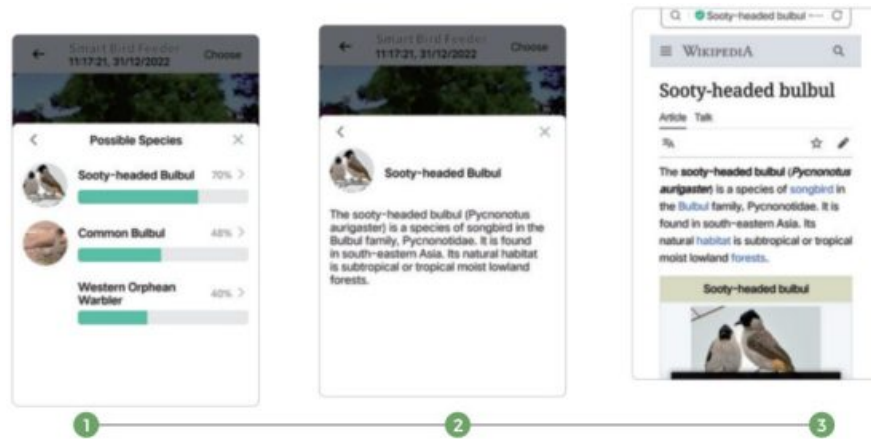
Smart Bird Feeder
11:17:21, 31/12/2022
Choose

Possible Species

Sooty-headed Bulbul 70%

Common Bulbul 48%

Western Orphean Warbler 40%

Smart Bird Feeder
11:17:21, 31/12/2022
Choose

Sooty-headed Bulbul

The sooty-headed bulbul (Pycnonotus aurigaster) is a species of songbird in the Bulbul family, Pycnonotidae. It is found in south-eastern Asia. Its natural habitat is subtropical or tropical moist lowland forests.

Sooty-headed bulbul

WIKIPEDIA

Sooty-headed bulbul

Article Talk

The sooty-headed bulbul (*Pycnonotus aurigaster*) is a species of songbird in the Bulbul family, Pycnonotidae. It is found in south-eastern Asia. Its natural habitat is subtropical or tropical moist lowland forests.

Sooty-headed bulbul

1

2

3